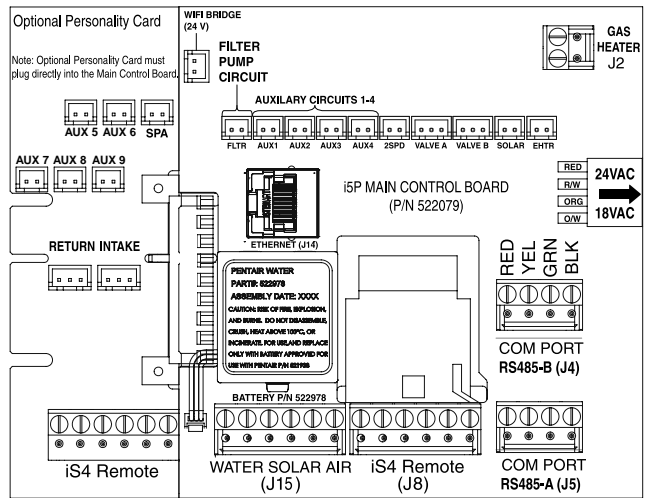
Optional Personality Card

Note: Optional Personality Card must plug directly into the Main Control Board.

AUX 5 AUX 6 SPA

AUX 7 AUX 8 AUX 9

RETURN INTAKE

iS4 Remote

WIFI BRIDGE (24 V)

FILTER PUMP CIRCUIT

AUXILARY CIRCUITS 1-4

FLTR AUX1 AUX2 AUX3 AUX4 2SPD VALVE A VALVE B SOLAR EHTR

GAS HEATER J2

RED R/W ORG O/W

24VAC 18VAC

i5P MAIN CONTROL BOARD (P/N 522079)

ETHERNET (J14)

PENTAIR WATER
PART#: 522978
ASSEMBLY DATE: XXXX
CAUTION: RISK OF FIRE, EXPLOSION, AND BURNS. DO NOT DISASSEMBLE, CRUSH, HEAT ABOVE 100°C, OR INCINERATE. FOR USE AND REPLACE ONLY WITH BATTERY APPROVED FOR USE WITH PENTAIR P/N 522978

BATTERY P/N 522978

RED YEL GRN BLK

COM PORT RS485-B (J4)

WATER SOLAR AIR (J15)

iS4 Remote (J8)

COM PORT RS485-A (J5)